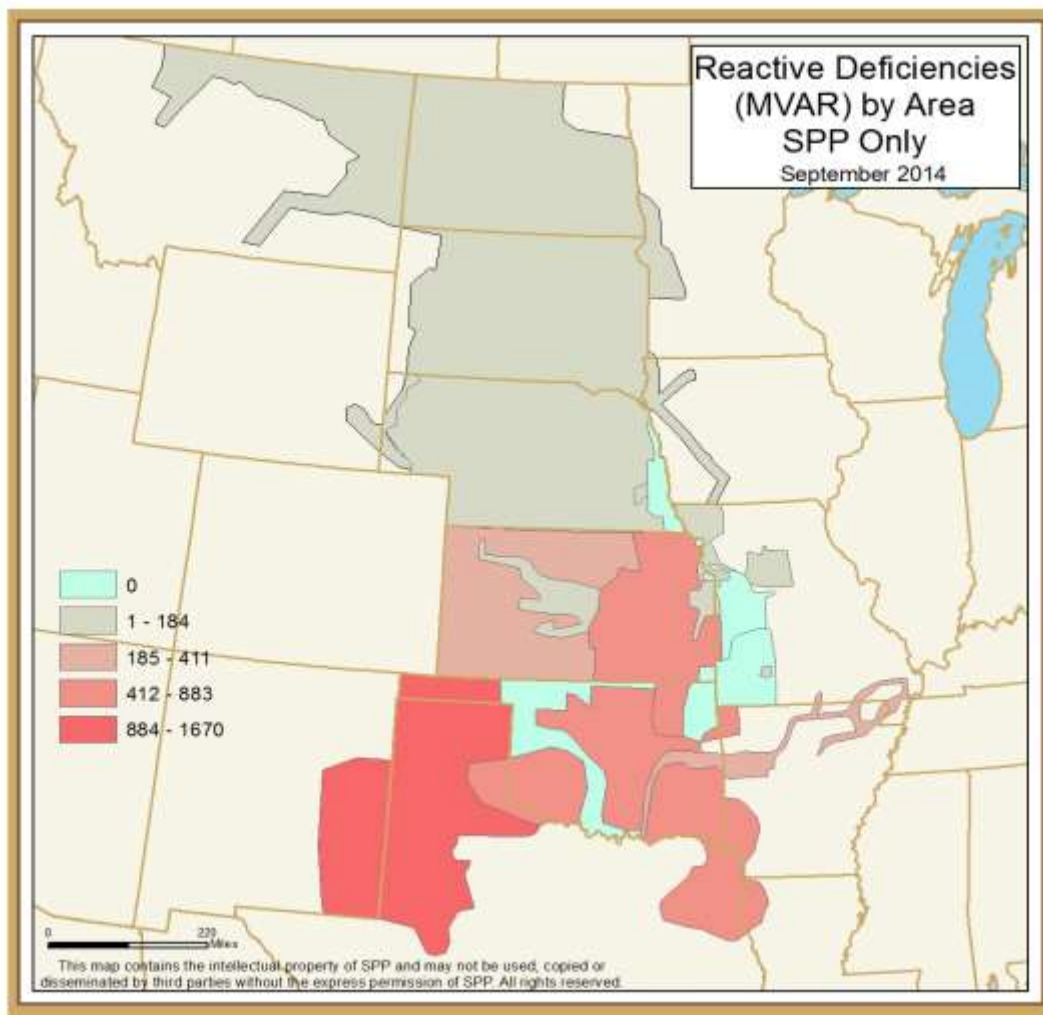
Reactive Deficiencies (MVAR) by Area SPP Only
September 2014

0
1 - 184
185 - 411
412 - 883
884 - 1670

0
220
Miles

This map contains the intellectual property of SPP and may not be used, copied or disseminated by third parties without the express permission of SPP. All rights reserved.